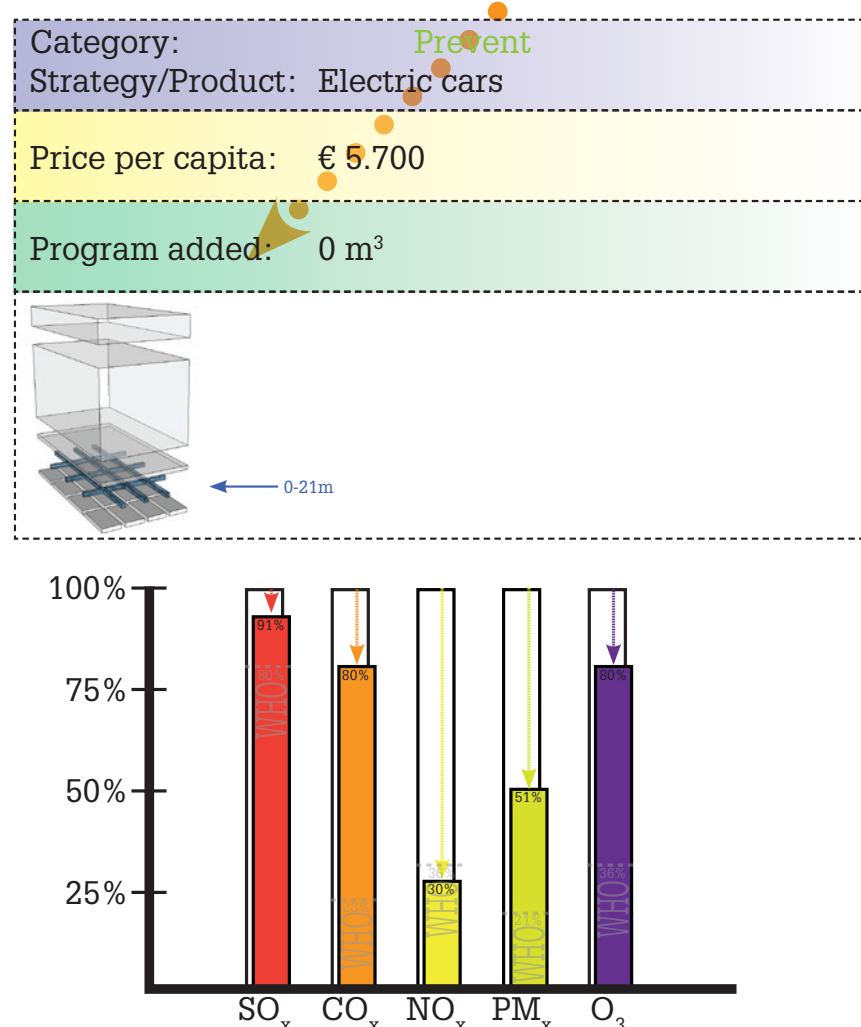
Category: Prevent
Strategy/Product: Electric cars

Price per capita: € 5.700

Program added: 0 $m^3$

0-21m

100%
75%
50%
25%

91%
80%
WHO
80%
WHO
36%
30%
WHO
51%
21%
WHO
80%
36%
WHO

$SO_x$ $CO_x$ $NO_x$ $PM_x$ $O_3$